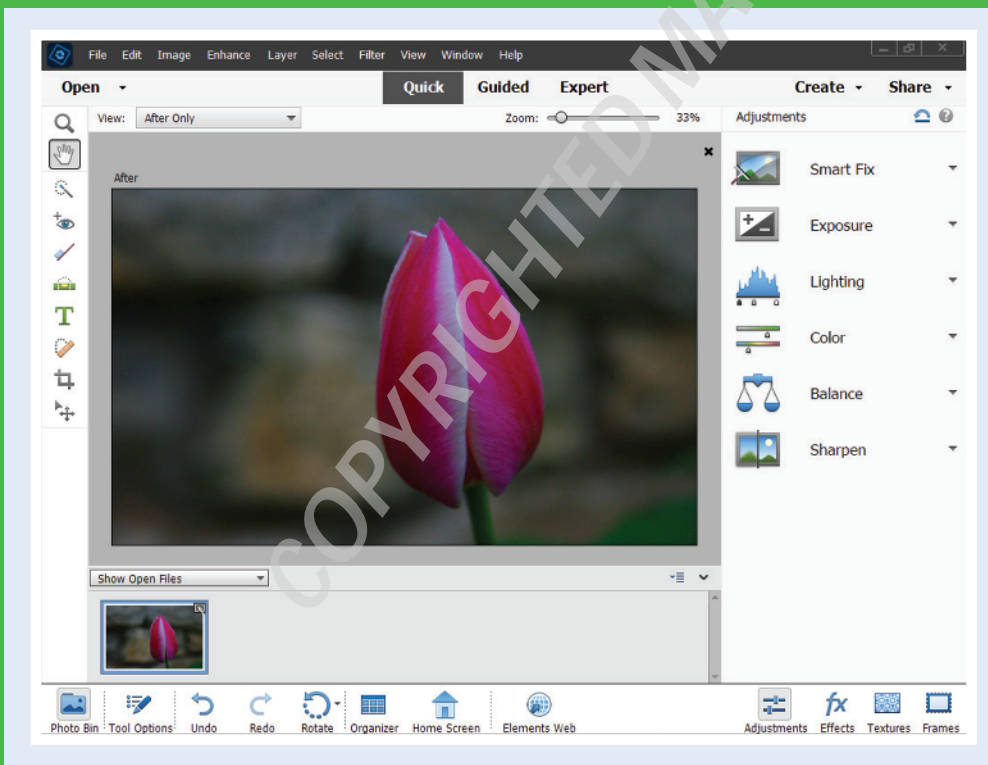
File Edit Image Enhance Layer Select Filter View Window Help

Open

Quick Guided Expert

Create Share

View: After Only

Zoom: 33%

Adjustments

After

Smart Fix

Exposure

Lighting

Color

Balance

Sharpen

COPYRIGHTED MA

Show Open Files

Photo Bin Tool Options Undo Redo Rotate Organizer Home Screen Elements Web

Adjustments Effects Textures Frames